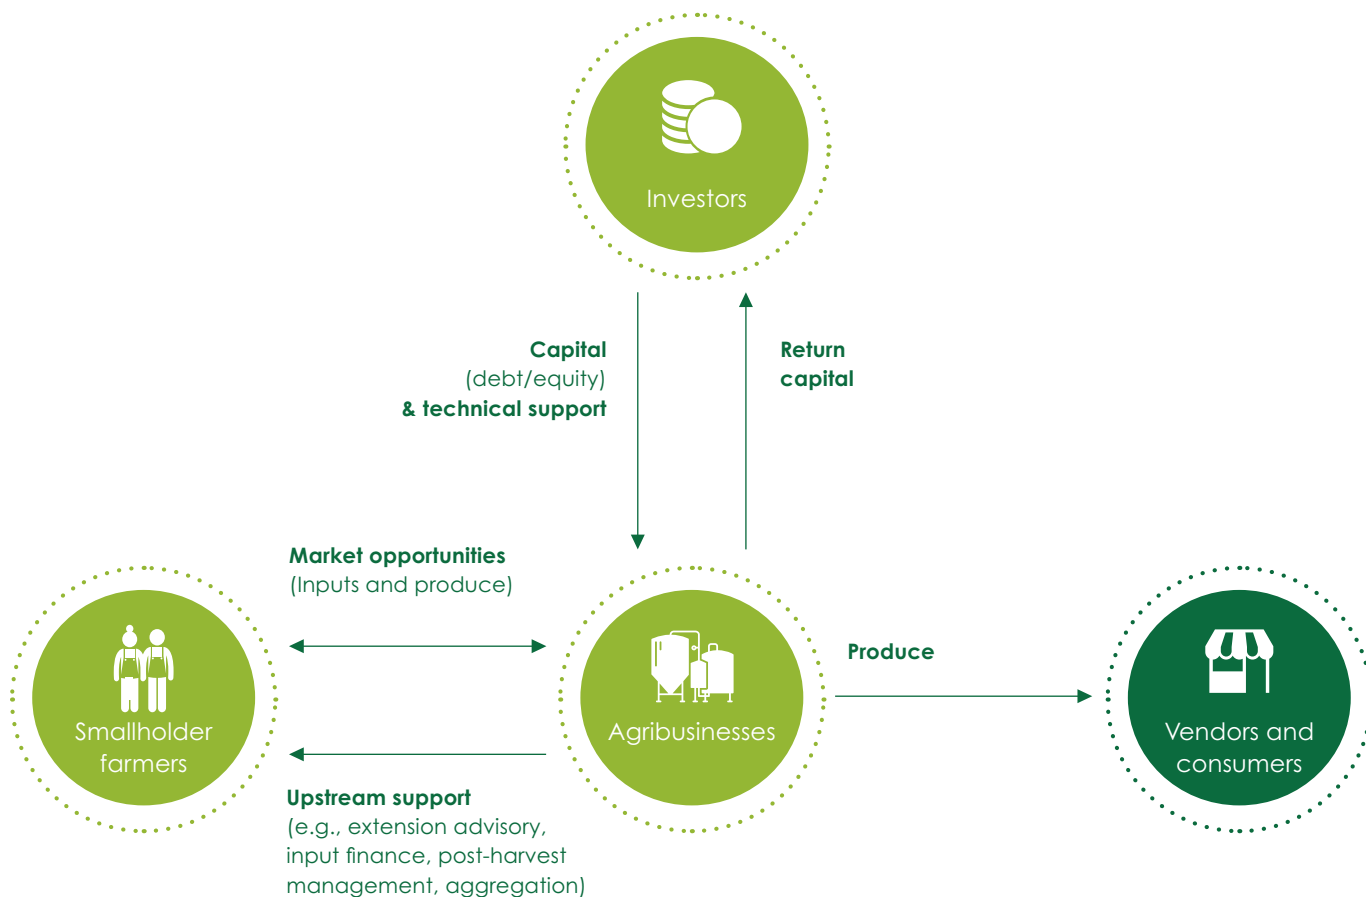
Investors

Capital
(debt/equity)
& technical support

Return
capital

Market opportunities
(Inputs and produce)

Smallholder
farmers

Agribusinesses

Produce

Vendors and
consumers

Upstream support
(e.g., extension advisory, input finance, post-harvest management, aggregation)